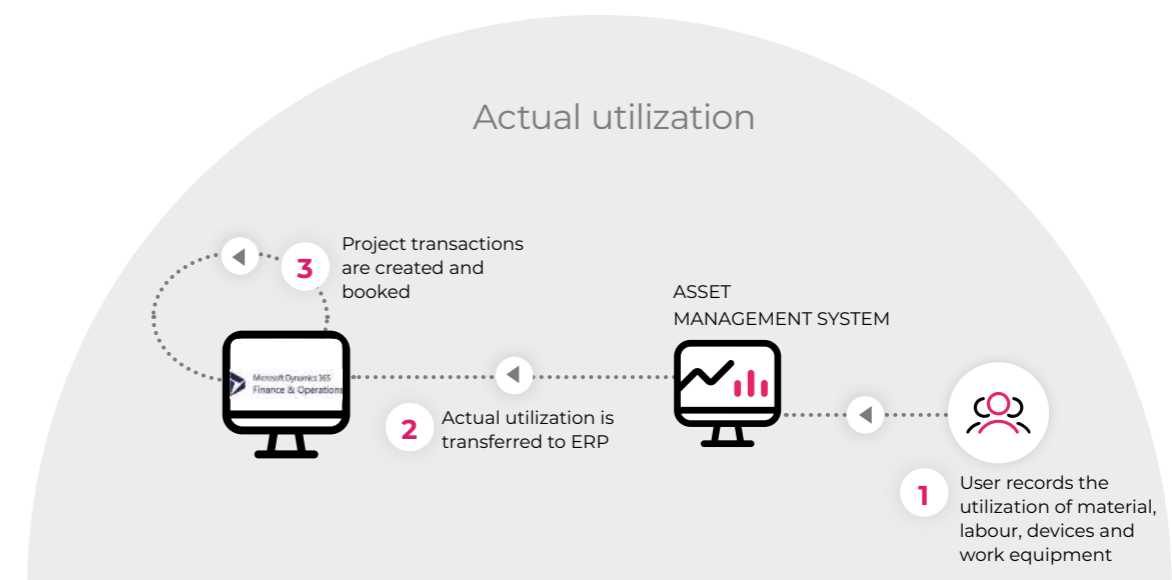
Actual utilization

3 Project transactions are created and booked

Microsoft Dynamics 365 Finance & Operations

ASSET MANAGEMENT SYSTEM

2 Actual utilization is transferred to ERP

1 User records the utilization of material, labour, devices and work equipment